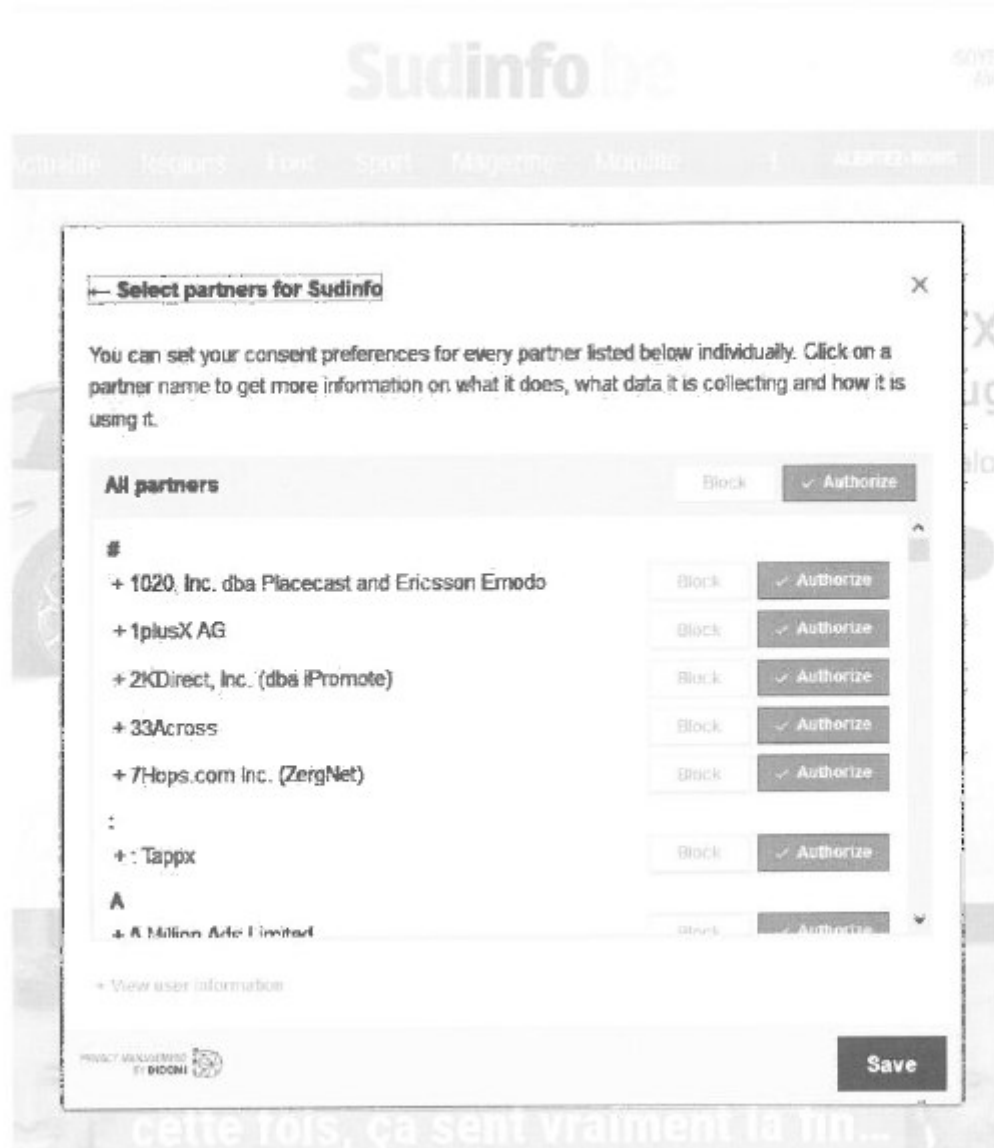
Sudinfo.be

Actualité Régions Foot Sport Magazine Mobilité ALERTEZ-NOUS

← Select partners for Sudinfo

×

You can set your consent preferences for every partner listed below individually. Click on a partner name to get more information on what it does, what data it is collecting and how it is using it.

All partners Block ✓ Authorize

#

+ 1020, Inc. dba Placecast and Ericsson Emodo Block ✓ Authorize

+ 1plusX AG Block ✓ Authorize

+ 2KDirect, Inc. (dba iPromote) Block ✓ Authorize

+ 33Across Block ✓ Authorize

+ 7Hops.com Inc. (ZergNet) Block ✓ Authorize

:

+ : Tappx Block ✓ Authorize

A

+ A Million Ads Limited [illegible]

+ View user information

PRIVACY MANAGEMENT BY DIDOMI

Save

cette fois, ça sent vraiment la fin...